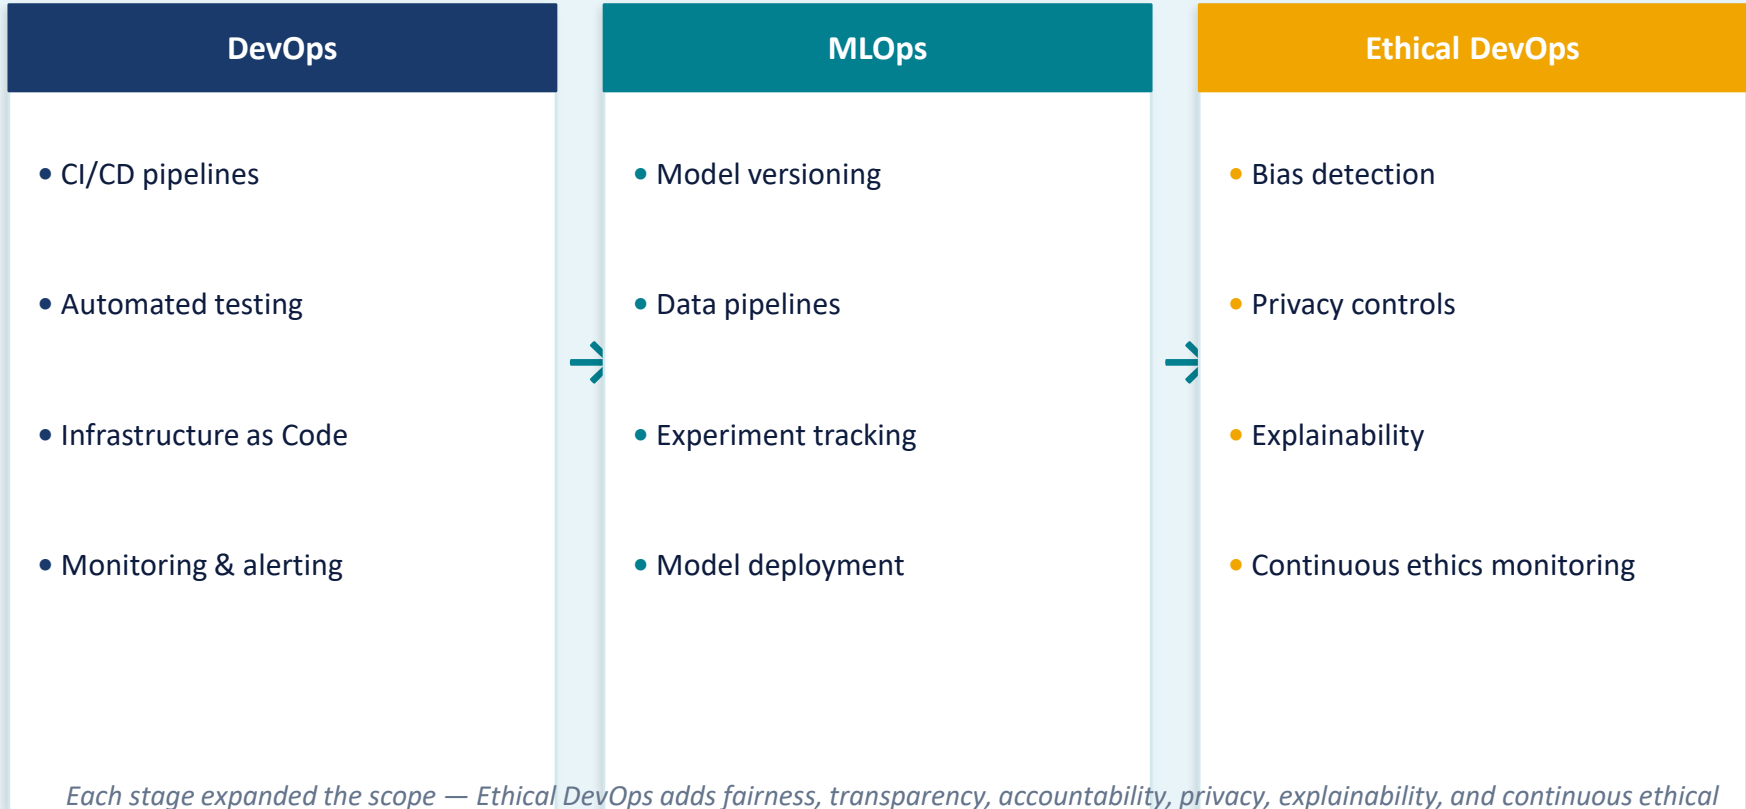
DevOps

• CI/CD pipelines

• Automated testing

• Infrastructure as Code

• Monitoring & alerting

→

MLOps

• Model versioning

• Data pipelines

• Experiment tracking

• Model deployment

→

Ethical DevOps

• Bias detection

• Privacy controls

• Explainability

• Continuous ethics monitoring

Each stage expanded the scope — Ethical DevOps adds fairness, transparency, accountability, privacy, explainability, and continuous ethical